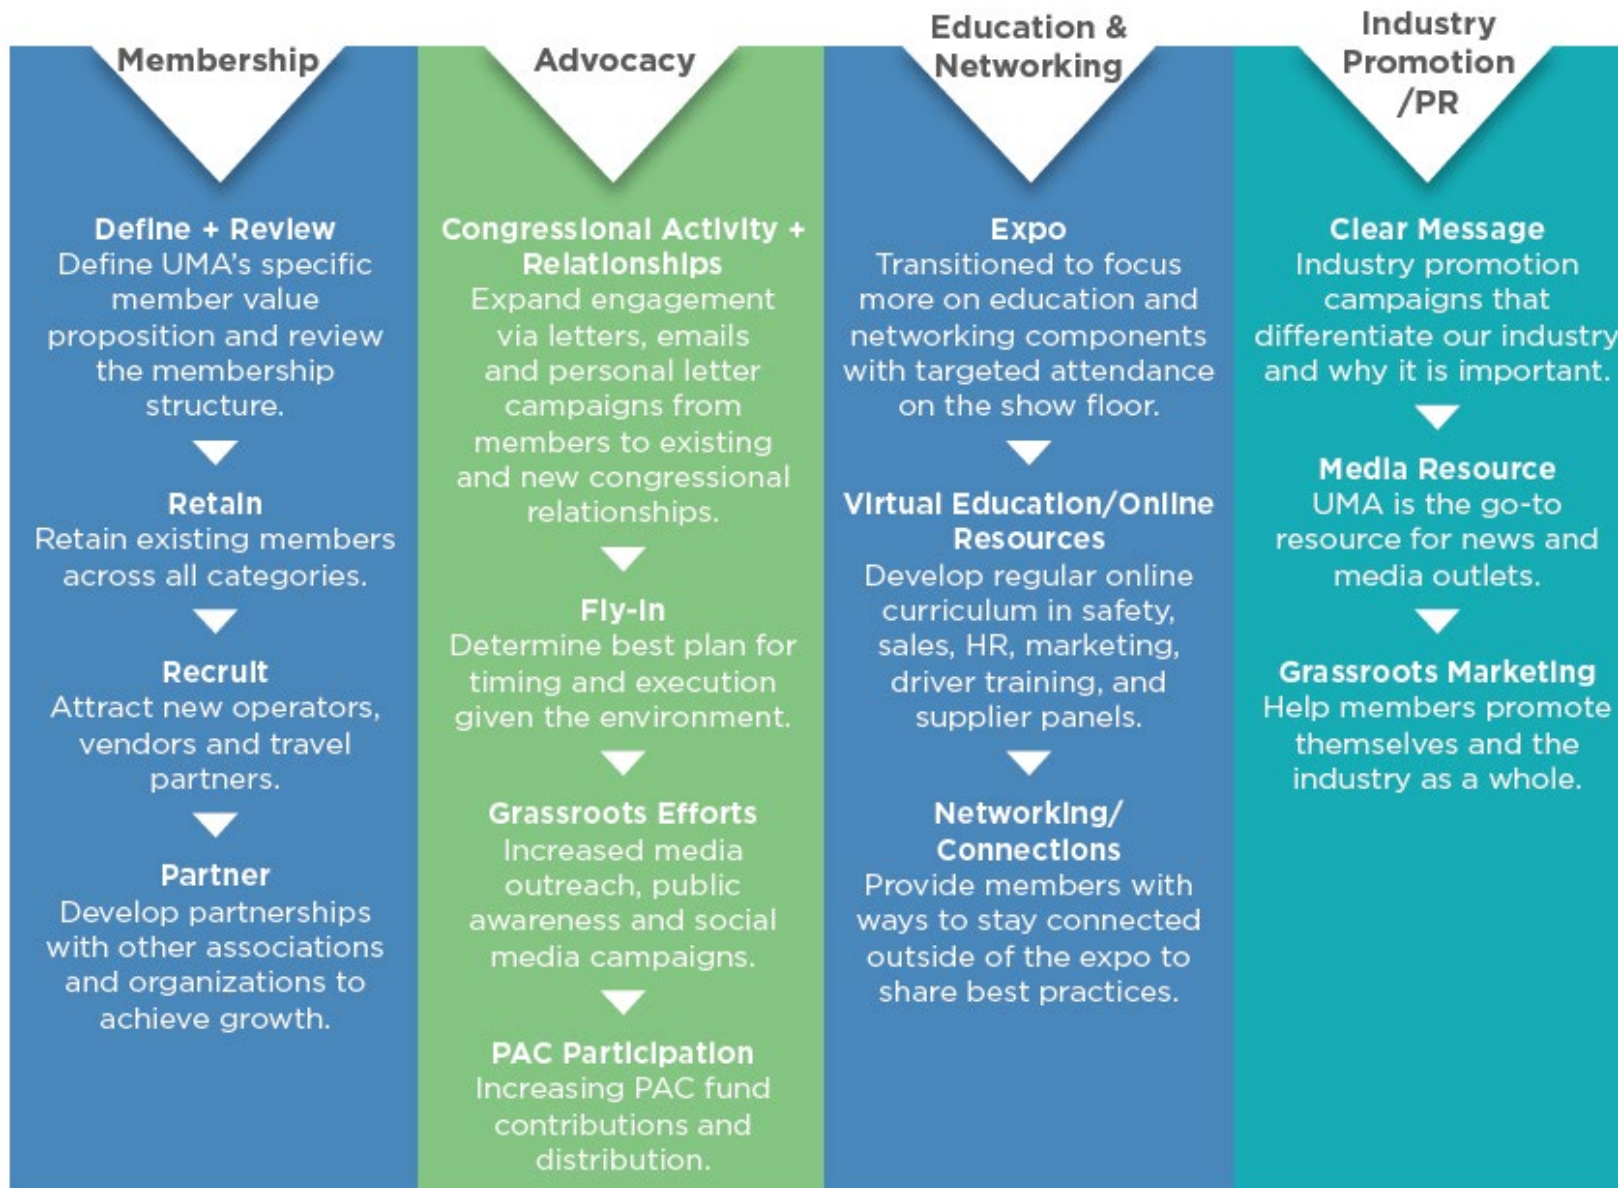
Membership

Define + Review
Define UMA's specific member value proposition and review the membership structure.

Retain
Retain existing members across all categories.

Recruit
Attract new operators, vendors and travel partners.

Partner
Develop partnerships with other associations and organizations to achieve growth.

Advocacy

Congressional Activity + Relationships
Expand engagement via letters, emails and personal letter campaigns from members to existing and new congressional relationships.

Fly-In
Determine best plan for timing and execution given the environment.

Grassroots Efforts
Increased media outreach, public awareness and social media campaigns.

PAC Participation
Increasing PAC fund contributions and distribution.

Education & Networking

Expo
Transitioned to focus more on education and networking components with targeted attendance on the show floor.

Virtual Education/Online Resources
Develop regular online curriculum in safety, sales, HR, marketing, driver training, and supplier panels.

Networking/ Connections
Provide members with ways to stay connected outside of the expo to share best practices.

Industry Promotion /PR

Clear Message
Industry promotion campaigns that differentiate our industry and why it is important.

Media Resource
UMA is the go-to resource for news and media outlets.

Grassroots Marketing
Help members promote themselves and the industry as a whole.